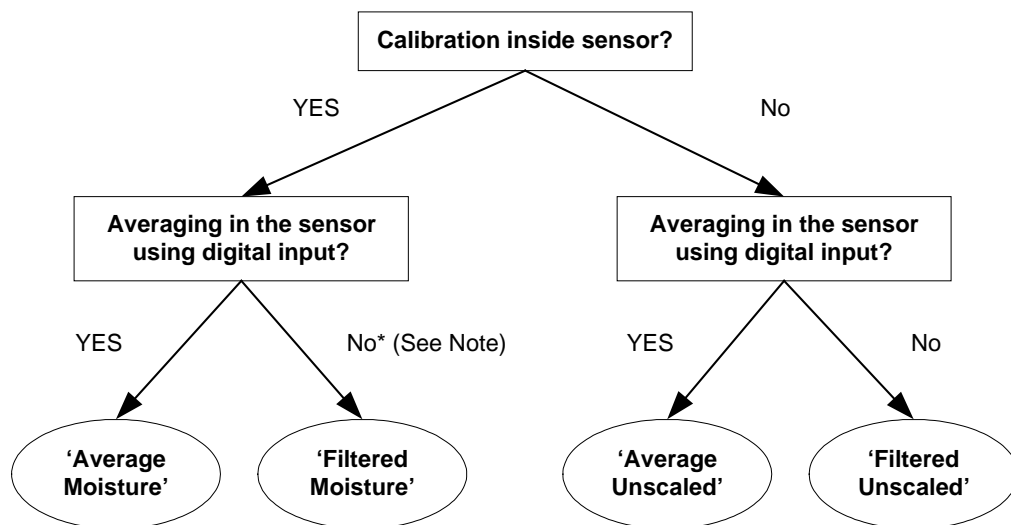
Calibration inside sensor?

YES

No

Averaging in the sensor using digital input?

Averaging in the sensor using digital input?

YES

No* (See Note)

YES

No

'Average Moisture'

'Filtered Moisture'

'Average Unscaled'

'Filtered Unscaled'